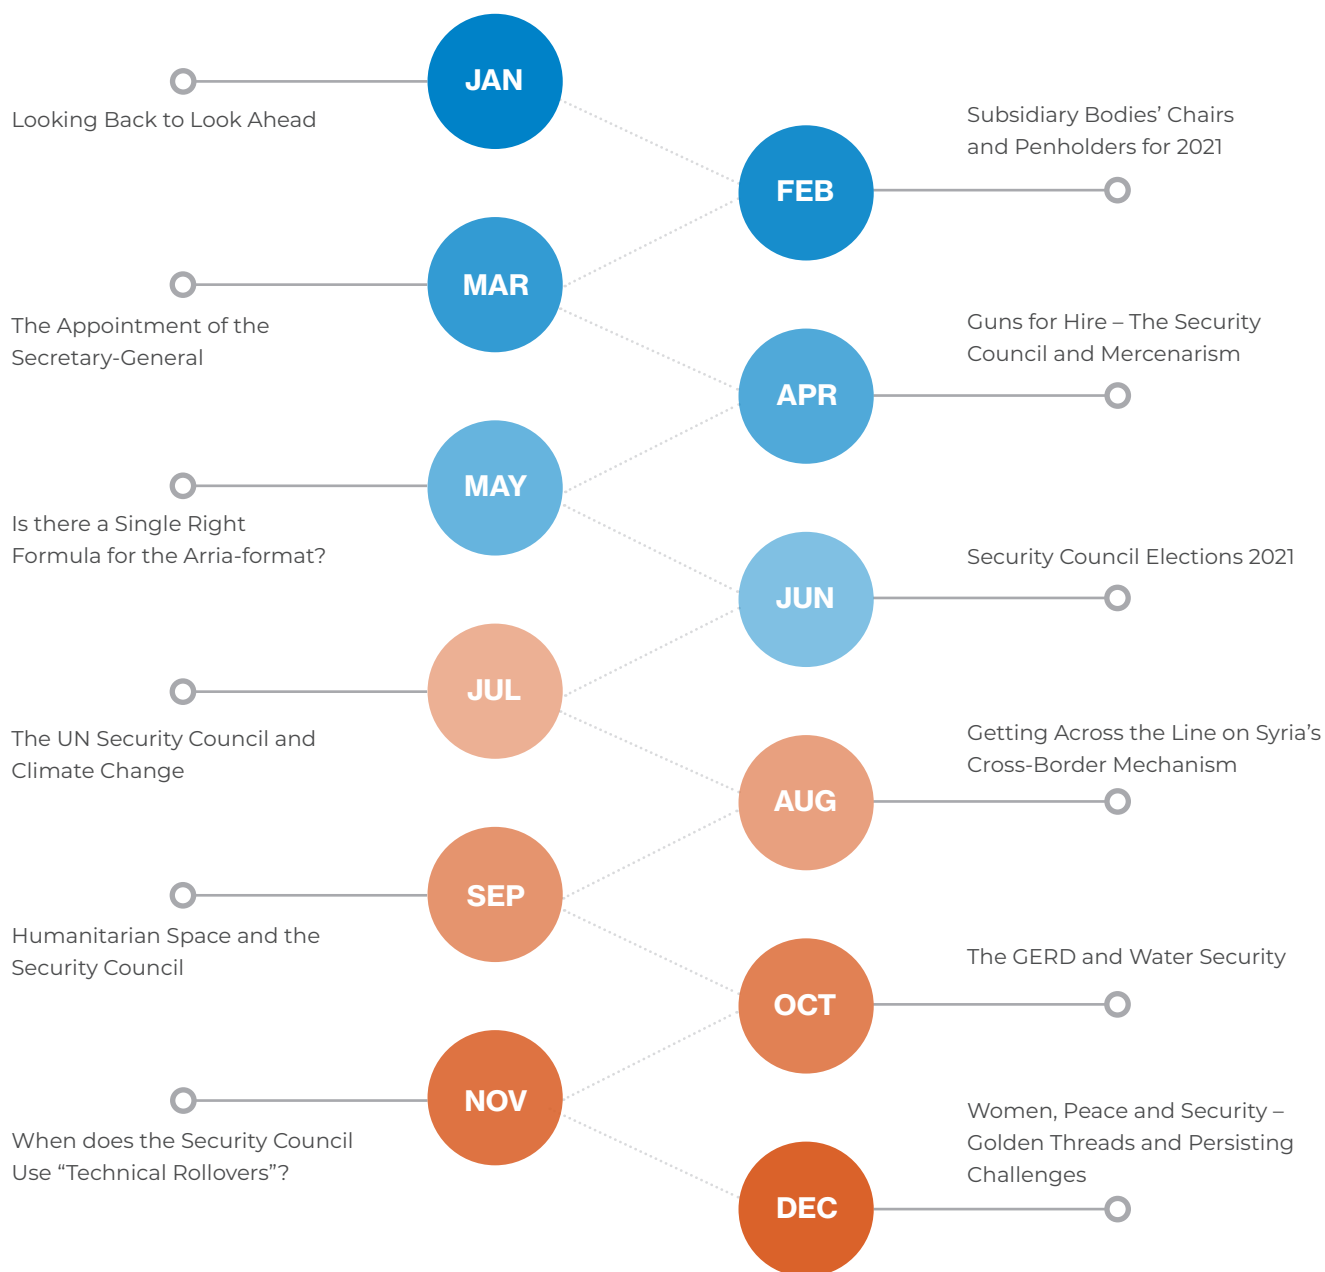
JAN
Looking Back to Look Ahead

FEB
Subsidiary Bodies' Chairs and Penholders for 2021

MAR
The Appointment of the Secretary-General

APR
Guns for Hire – The Security Council and Mercenarism

MAY
Is there a Single Right Formula for the Arria-format?

JUN
Security Council Elections 2021

JUL
The UN Security Council and Climate Change

AUG
Getting Across the Line on Syria's Cross-Border Mechanism

SEP
Humanitarian Space and the Security Council

OCT
The GERD and Water Security

NOV
When does the Security Council Use "Technical Rollovers"?

DEC
Women, Peace and Security – Golden Threads and Persisting Challenges